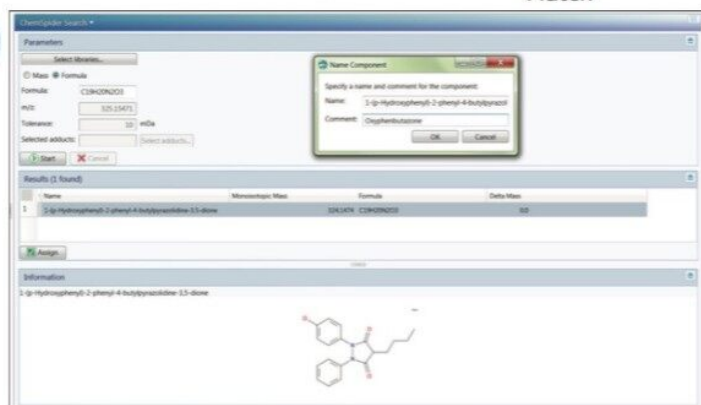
ChemSpider Search

Parameters

Select libraries...

Mass Formula

Formula: C19H20N2O3

m/z: 325.15471

Tolerance: 10 mDa

Selected adducts: Select adducts...

Start Cancel

Name Component

Specify a name and comment for the component:

Name: 1-(p-Hydroxyphenyl)-2-phenyl-4-butylpyrazol

Comment: Oxyphenbutazone

OK Cancel

Results (1 found)

| | Name | Monoisotopic Mass | Formula | Delta Mass |
|---|---|---|---|---|
| 1 | 1-(p-Hydroxyphenyl)-2-phenyl-4-butylpyrazolidine-3,5-dione | 324.1474 | C19H20N2O3 | 0.0 |

Assign

Information

1-(p-Hydroxyphenyl)-2-phenyl-4-butylpyrazolidine-3,5-dione